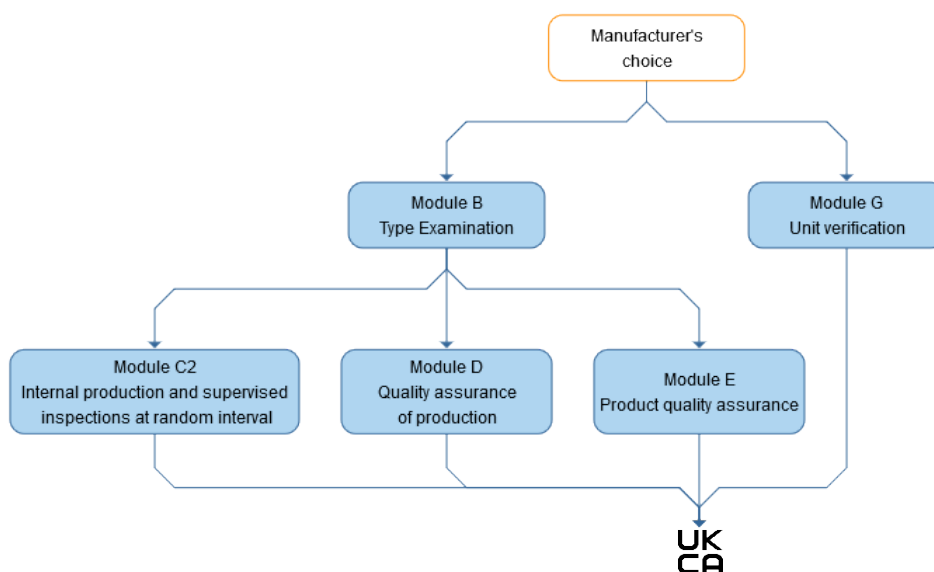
Manufacturer's choice

Module B
Type Examination

Module G
Unit verification

Module C2
Internal production and supervised inspections at random interval

Module D
Quality assurance of production

Module E
Product quality assurance

UK
CA